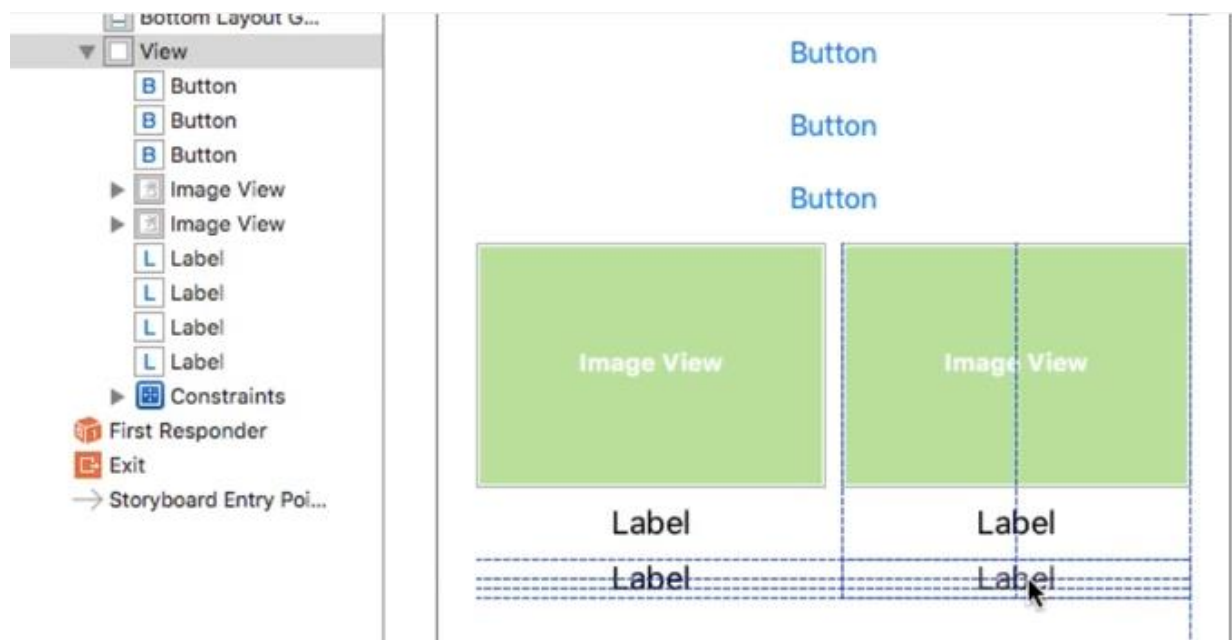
Bottom Layout G...
View
B Button
B Button
B Button
Image View
Image View
L Label
L Label
L Label
L Label
Constraints
First Responder
Exit
Storyboard Entry Poi...

Button

Button

Button

Image View

Image View

Label

Label

Label

Label